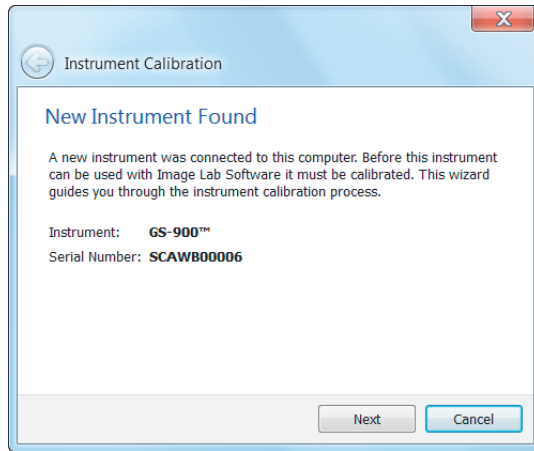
Instrument Calibration

New Instrument Found

A new instrument was connected to this computer. Before this instrument can be used with Image Lab Software it must be calibrated. This wizard guides you through the instrument calibration process.

Instrument: GS-900™
Serial Number: SCAWB00006

Next
Cancel